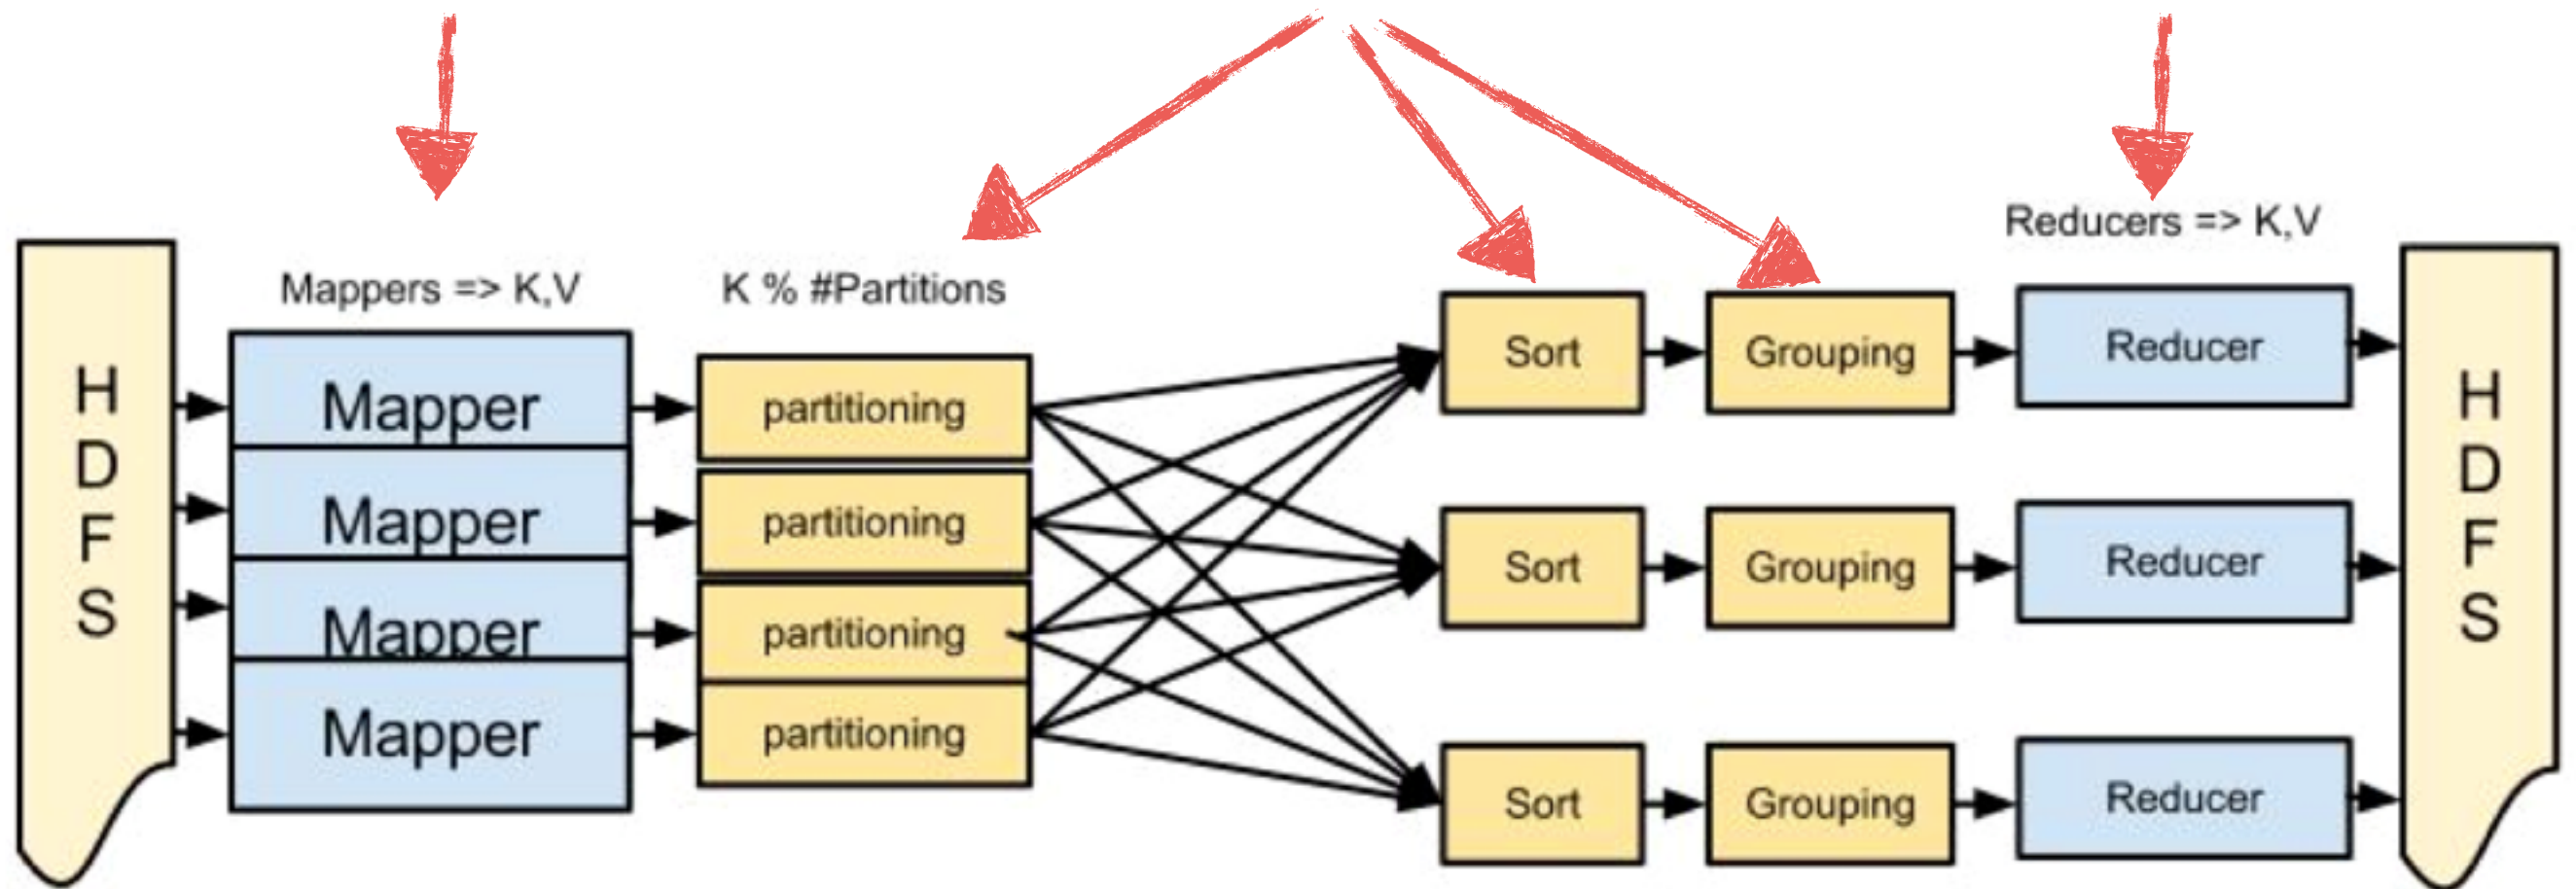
HDFS

Mappers => K,V

Mapper
Mapper
Mapper
Mapper

K % #Partitions

partitioning
partitioning
partitioning
partitioning

Sort
Grouping
Sort
Grouping
Sort
Grouping

Reducers => K,V

Reducer
Reducer
Reducer

HDFS